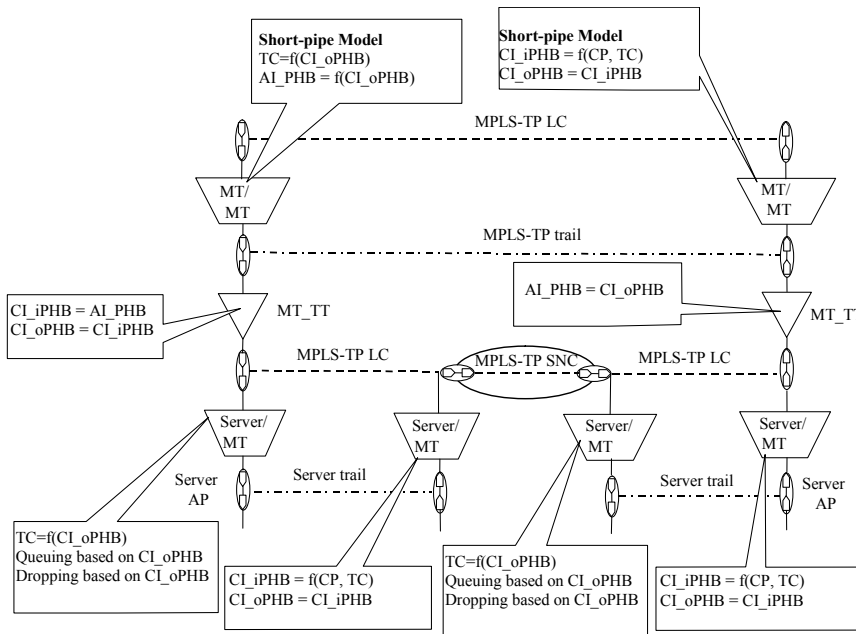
Short-pipe Model
TC=f(CI_oPHB)
AI_PHB = f(CI_oPHB)

Short-pipe Model
CI_iPHB = f(CP, TC)
CI_oPHB = CI_iPHB

MPLS-TP LC

MT/
MT

MT/
MT

MPLS-TP trail

AI_PHB = CI_oPHB

CI_iPHB = AI_PHB
CI_oPHB = CI_iPHB

MT_TT

MT_T

MPLS-TP LC

MPLS-TP SNC

MPLS-TP LC

Server/
MT

Server/
MT

Server/
MT

Server/
MT

Server
AP

Server trail

Server trail

Server
AP

TC=f(CI_oPHB)
Queuing based on CI_oPHB
Dropping based on CI_oPHB

CI_iPHB = f(CP, TC)
CI_oPHB = CI_iPHB

TC=f(CI_oPHB)
Queuing based on CI_oPHB
Dropping based on CI_oPHB

CI_iPHB = f(CP, TC)
CI_oPHB = CI_iPHB